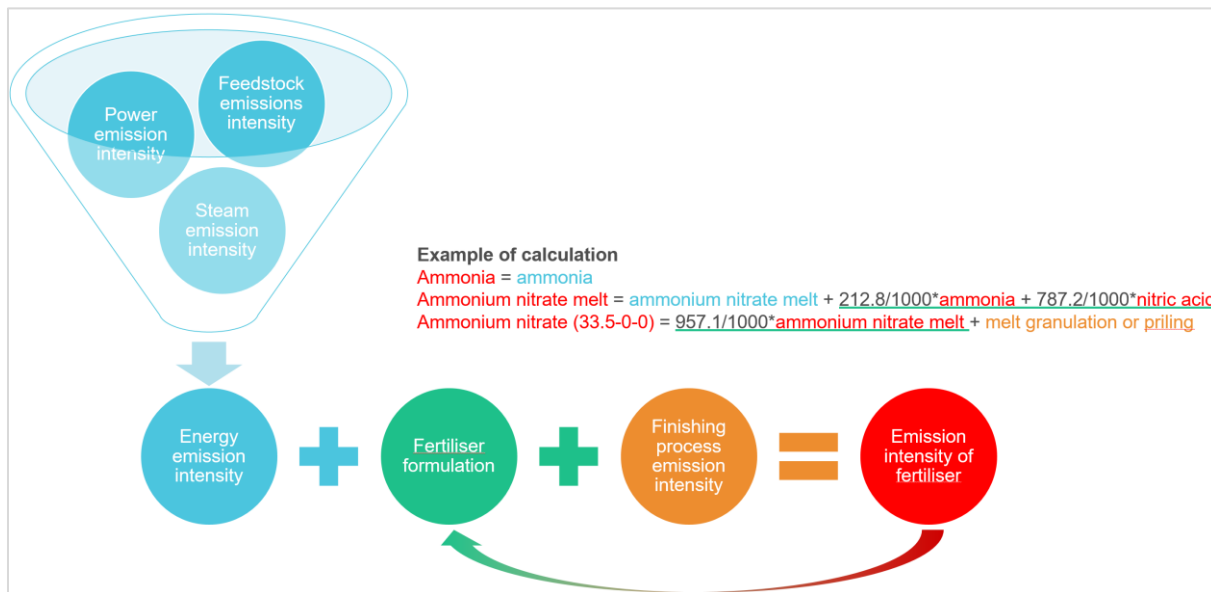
Power emission intensity

Feedstock emissions intensity

Steam emission intensity

Example of calculation
Ammonia = ammonia
Ammonium nitrate melt = ammonium nitrate melt + 212.8/1000*ammonia + 787.2/1000*nitric acid
Ammonium nitrate (33.5-0-0) = 957.1/1000*ammonium nitrate melt + melt granulation or priling

Energy emission intensity

Fertiliser formulation

Finishing process emission intensity

Emission intensity of fertiliser